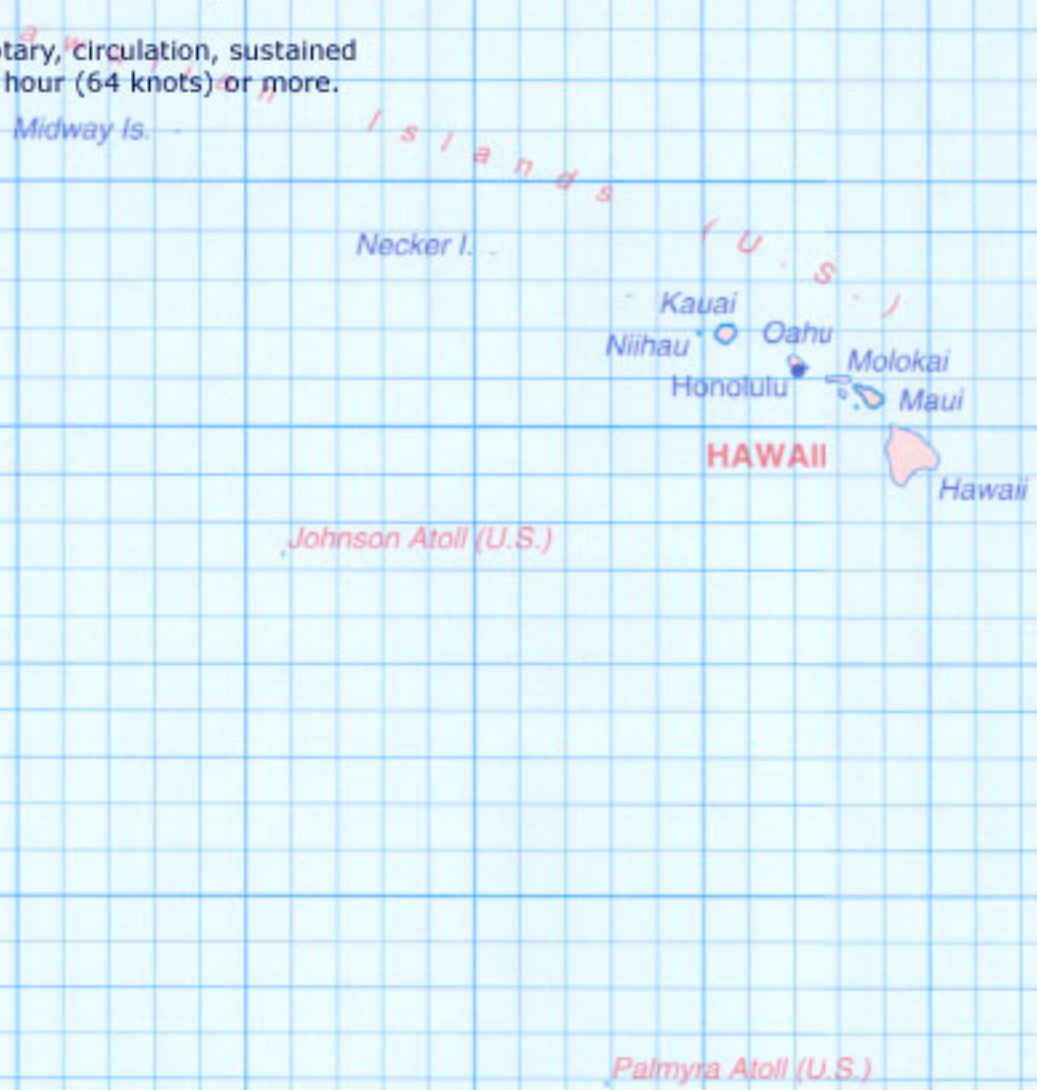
otary, circulation, sustained
hour (64 knots) or more.

Midway Is.

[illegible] Islands (U.S.)

Necker I.

Kauai

Niihau

Oahu

Molokai

Honolulu

Maui

HAWAII

Hawaii

Johnson Atoll (U.S.)

Palmyra Atoll (U.S.)